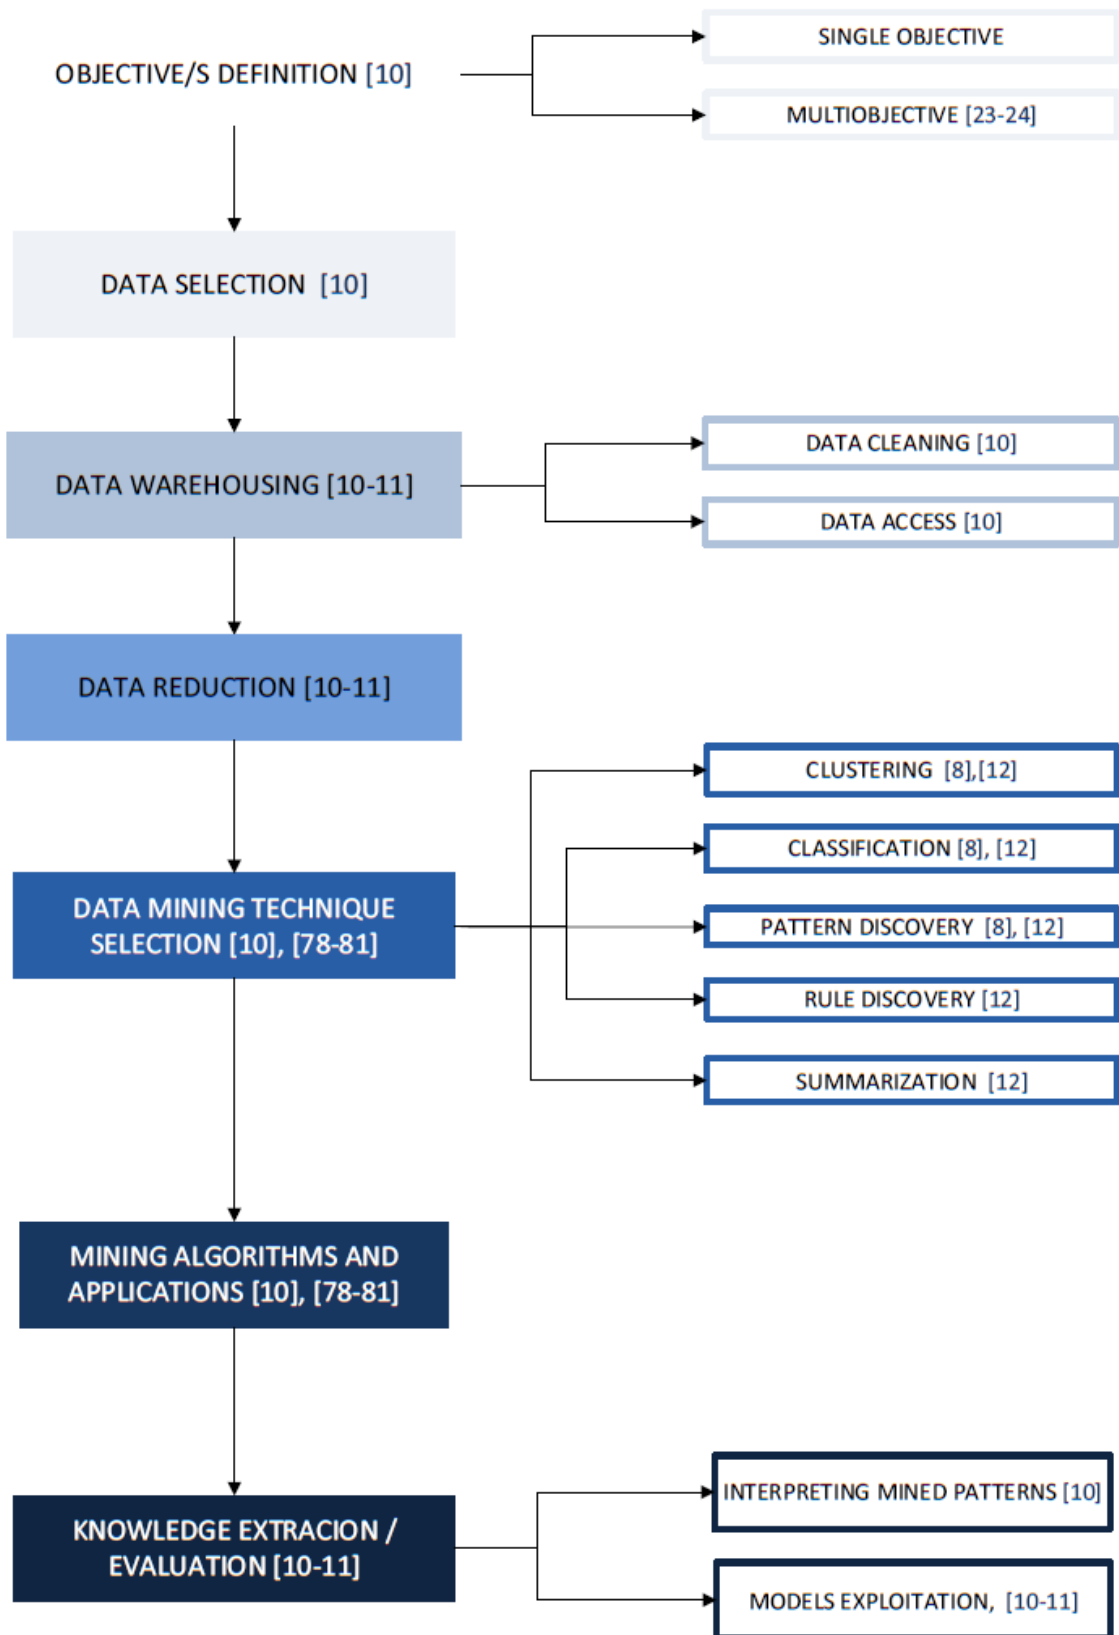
OBJECTIVE/S DEFINITION [10]

SINGLE OBJECTIVE

MULTIOBJECTIVE [23-24]

DATA SELECTION [10]

DATA WAREHOUSING [10-11]

DATA CLEANING [10]

DATA ACCESS [10]

DATA REDUCTION [10-11]

DATA MINING TECHNIQUE SELECTION [10], [78-81]

CLUSTERING [8],[12]

CLASSIFICATION [8], [12]

PATTERN DISCOVERY [8], [12]

RULE DISCOVERY [12]

SUMMARIZATION [12]

MINING ALGORITHMS AND APPLICATIONS [10], [78-81]

KNOWLEDGE EXTRACION / EVALUATION [10-11]

INTERPRETING MINED PATTERNS [10]

MODELS EXPLOITATION, [10-11]